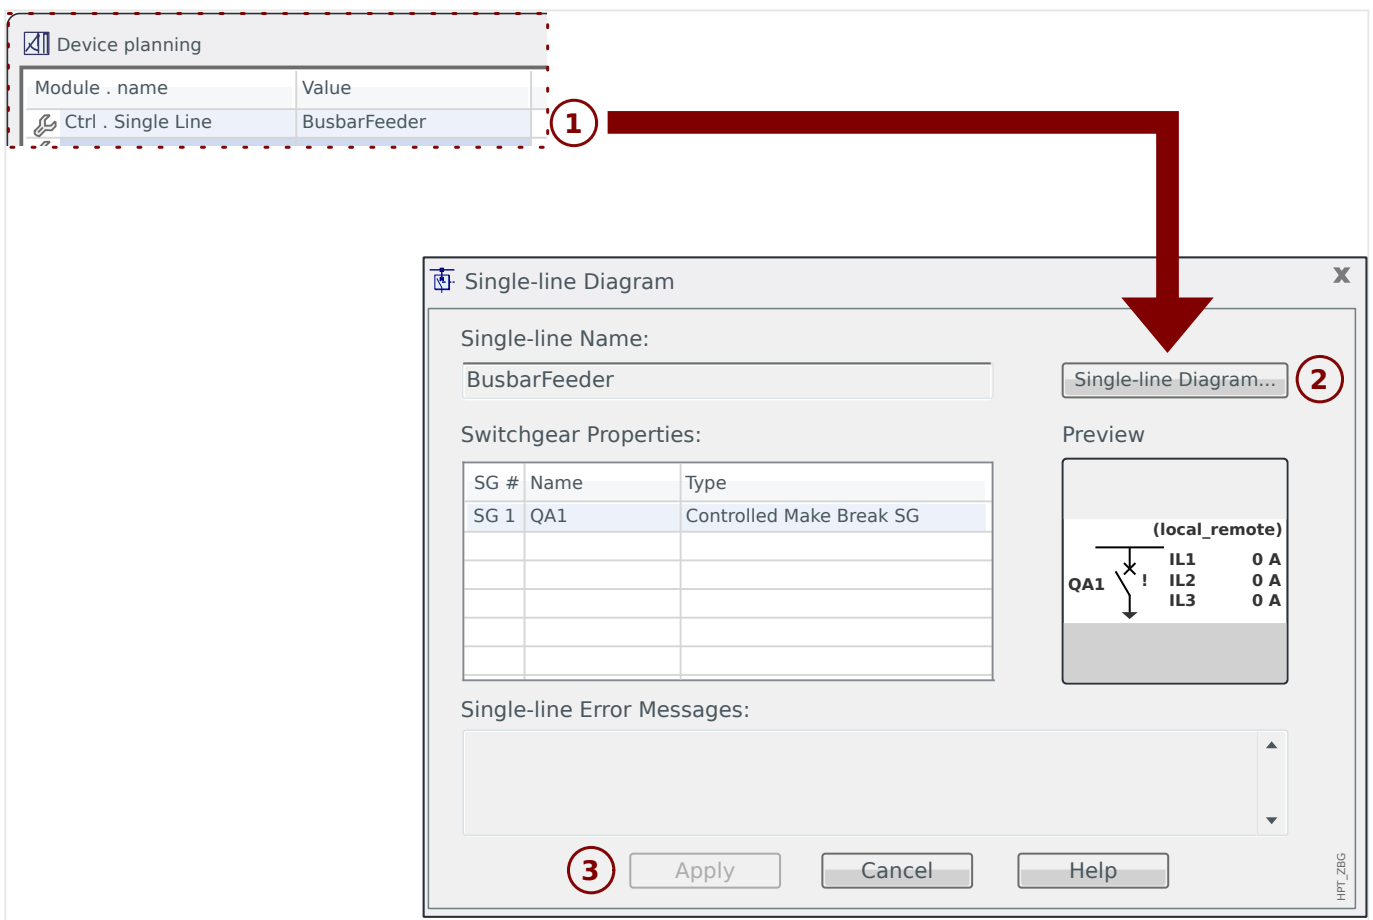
Device planning

| Module . name | Value |
|---|---|
| Ctrl . Single Line | BusbarFeeder |

1

Single-line Diagram

X

Single-line Name:

BusbarFeeder

Single-line Diagram...

2

Switchgear Properties:

Preview

| SG # | Name | Type |
|---|---|---|
| SG 1 | QA1 | Controlled Make Break SG |
| | | |
| | | |
| | | |
| | | |
| | | |

(local_remote)

QA1

!

IL1 0 A
IL2 0 A
IL3 0 A

Single-line Error Messages:

3

Apply

Cancel

Help

HPT_ZBG